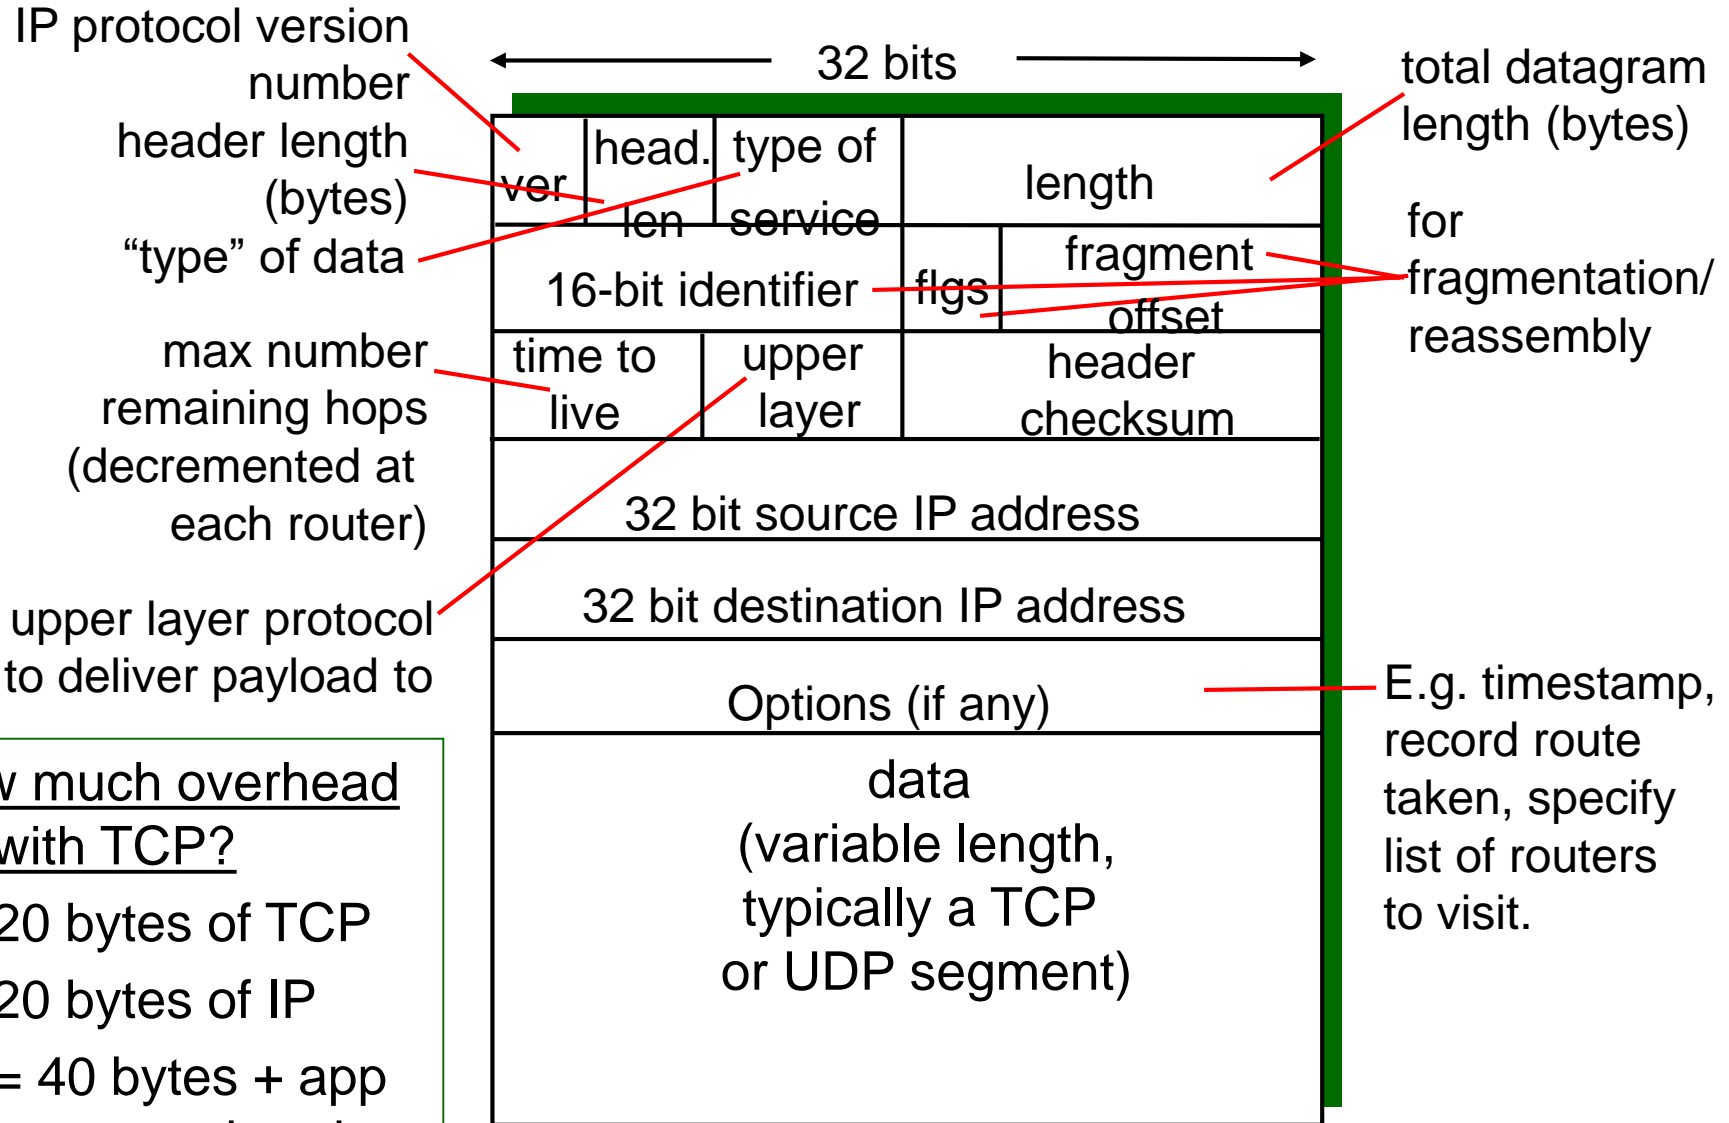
IP protocol version number

header length (bytes)

"type" of data

max number remaining hops (decremented at each router)

upper layer protocol to deliver payload to

32 bits

| ver | head. len | type of service | length |
|---|---|---|---|
| 16-bit identifier | | flgs | fragment offset |
| time to live | upper layer | header checksum | |
| 32 bit source IP address | | | |
| 32 bit destination IP address | | | |
| Options (if any) | | | |
| data (variable length, typically a TCP or UDP segment) | | | |

total datagram length (bytes)

for fragmentation/ reassembly

E.g. timestamp, record route taken, specify list of routers to visit.

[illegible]w much overhead with TCP?

20 bytes of TCP

20 bytes of IP

= 40 bytes + app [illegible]